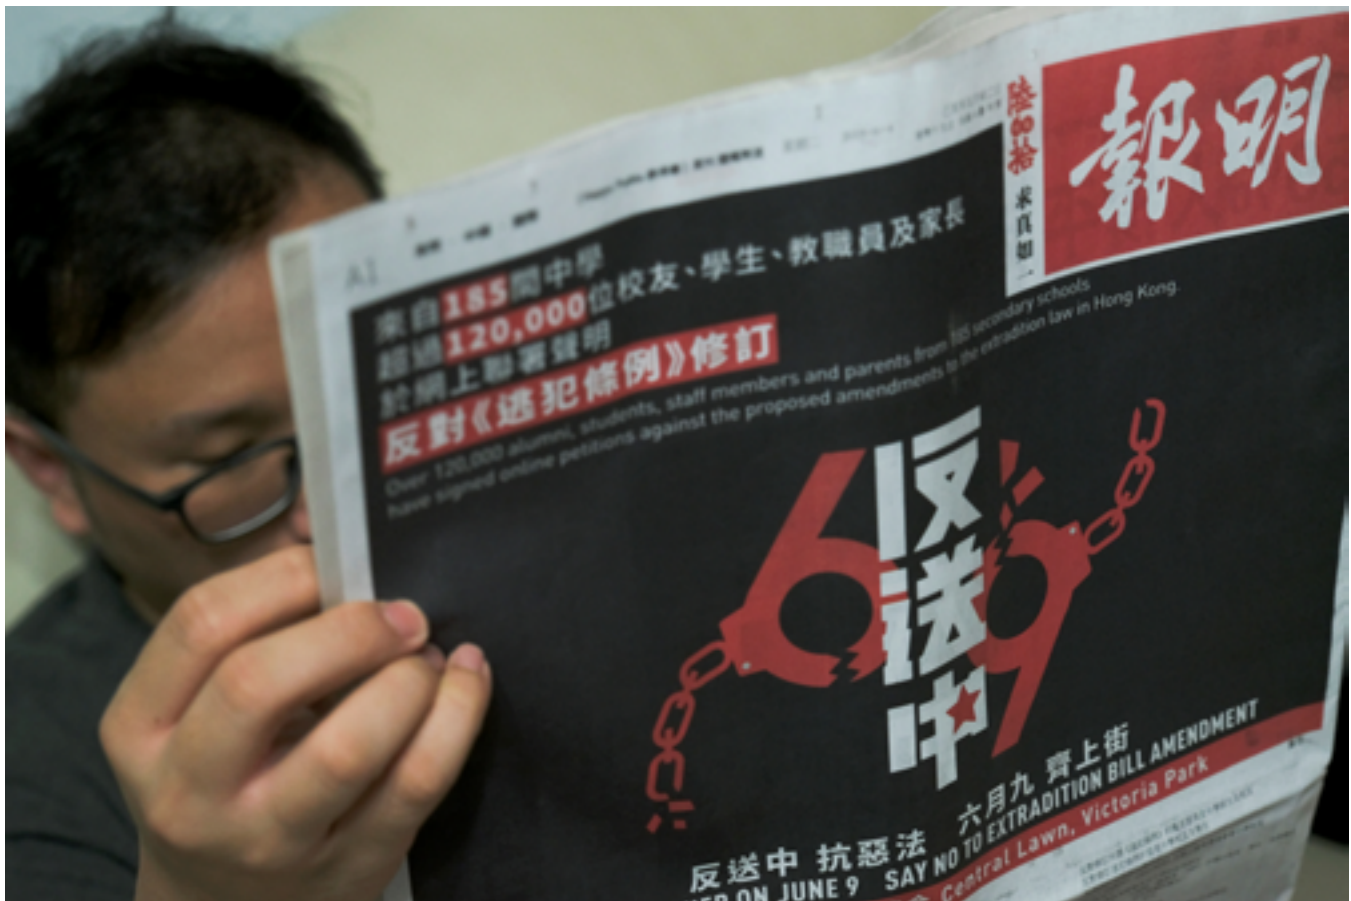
報明

陸四拾

求真知一

A1

來自185間中學
超過120,000位校友、學生、教職員及家長
於網上聯署聲明
反對《逃犯條例》修訂

Over 120,000 alumni, students, staff members and parents from 185 secondary schools have signed online petitions against the proposed amendments to the extradition law in Hong Kong.

6 反送中 9

反送中 抗惡法 六月九 齊上街

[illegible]ER ON JUNE 9 SAY NO TO EXTRADITION BILL AMENDMENT

Central Lawn, Victoria Park